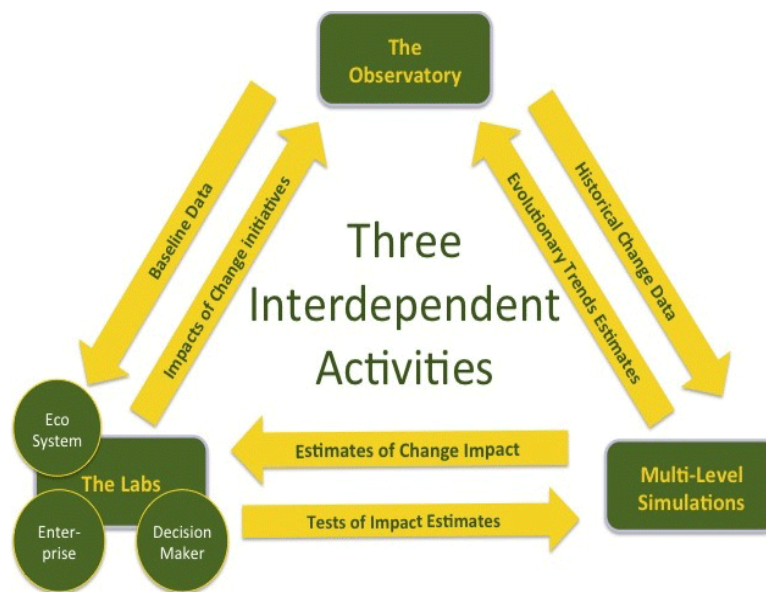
The Observatory

Baseline Data

Impacts of Change initiatives

Evolutionary Trends Estimates

Historical Change Data

Three Interdependent Activities

Eco System

The Labs

Enter-prise

Decision Maker

Estimates of Change Impact

Tests of Impact Estimates

Multi-Level Simulations